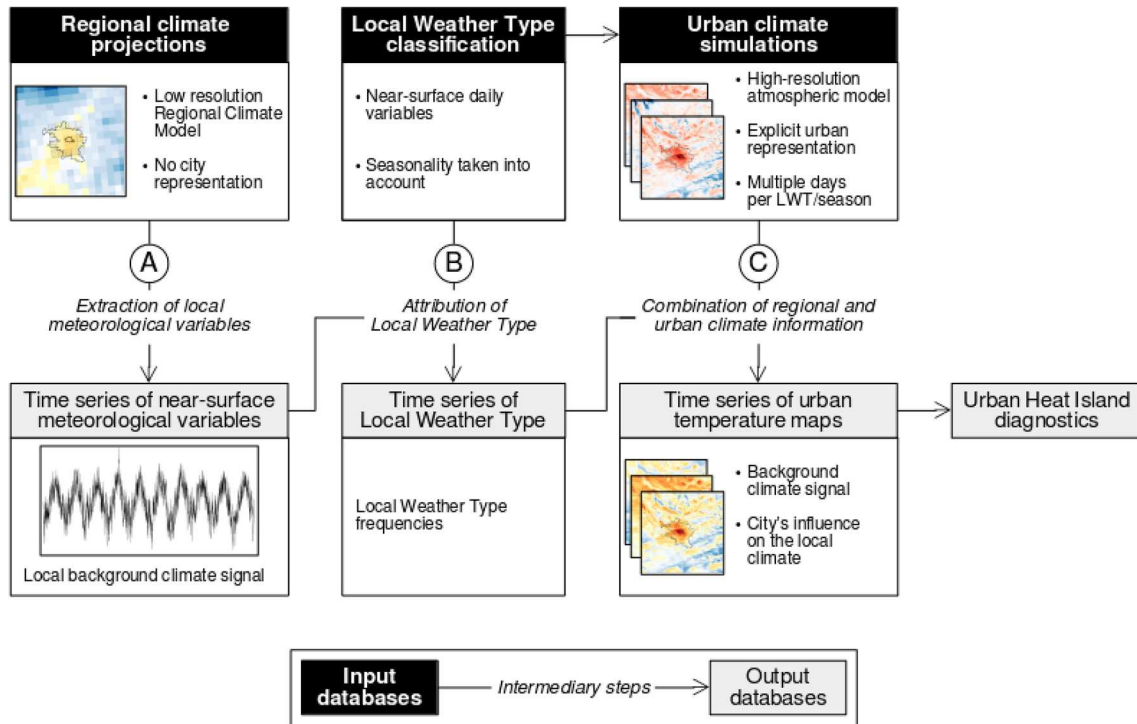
Regional climate projections

• Low resolution Regional Climate Model
• No city representation

Local Weather Type classification

• Near-surface daily variables
• Seasonality taken into account

Urban climate simulations

• High-resolution atmospheric model
• Explicit urban representation
• Multiple days per LWT/season

A

Extraction of local meteorological variables

B

Attribution of Local Weather Type

C

Combination of regional and urban climate information

Time series of near-surface meteorological variables

Local background climate signal

Time series of Local Weather Type

Local Weather Type frequencies

Time series of urban temperature maps

• Background climate signal
• City's influence on the local climate

Urban Heat Island diagnostics

Input databases — Intermediary steps → Output databases